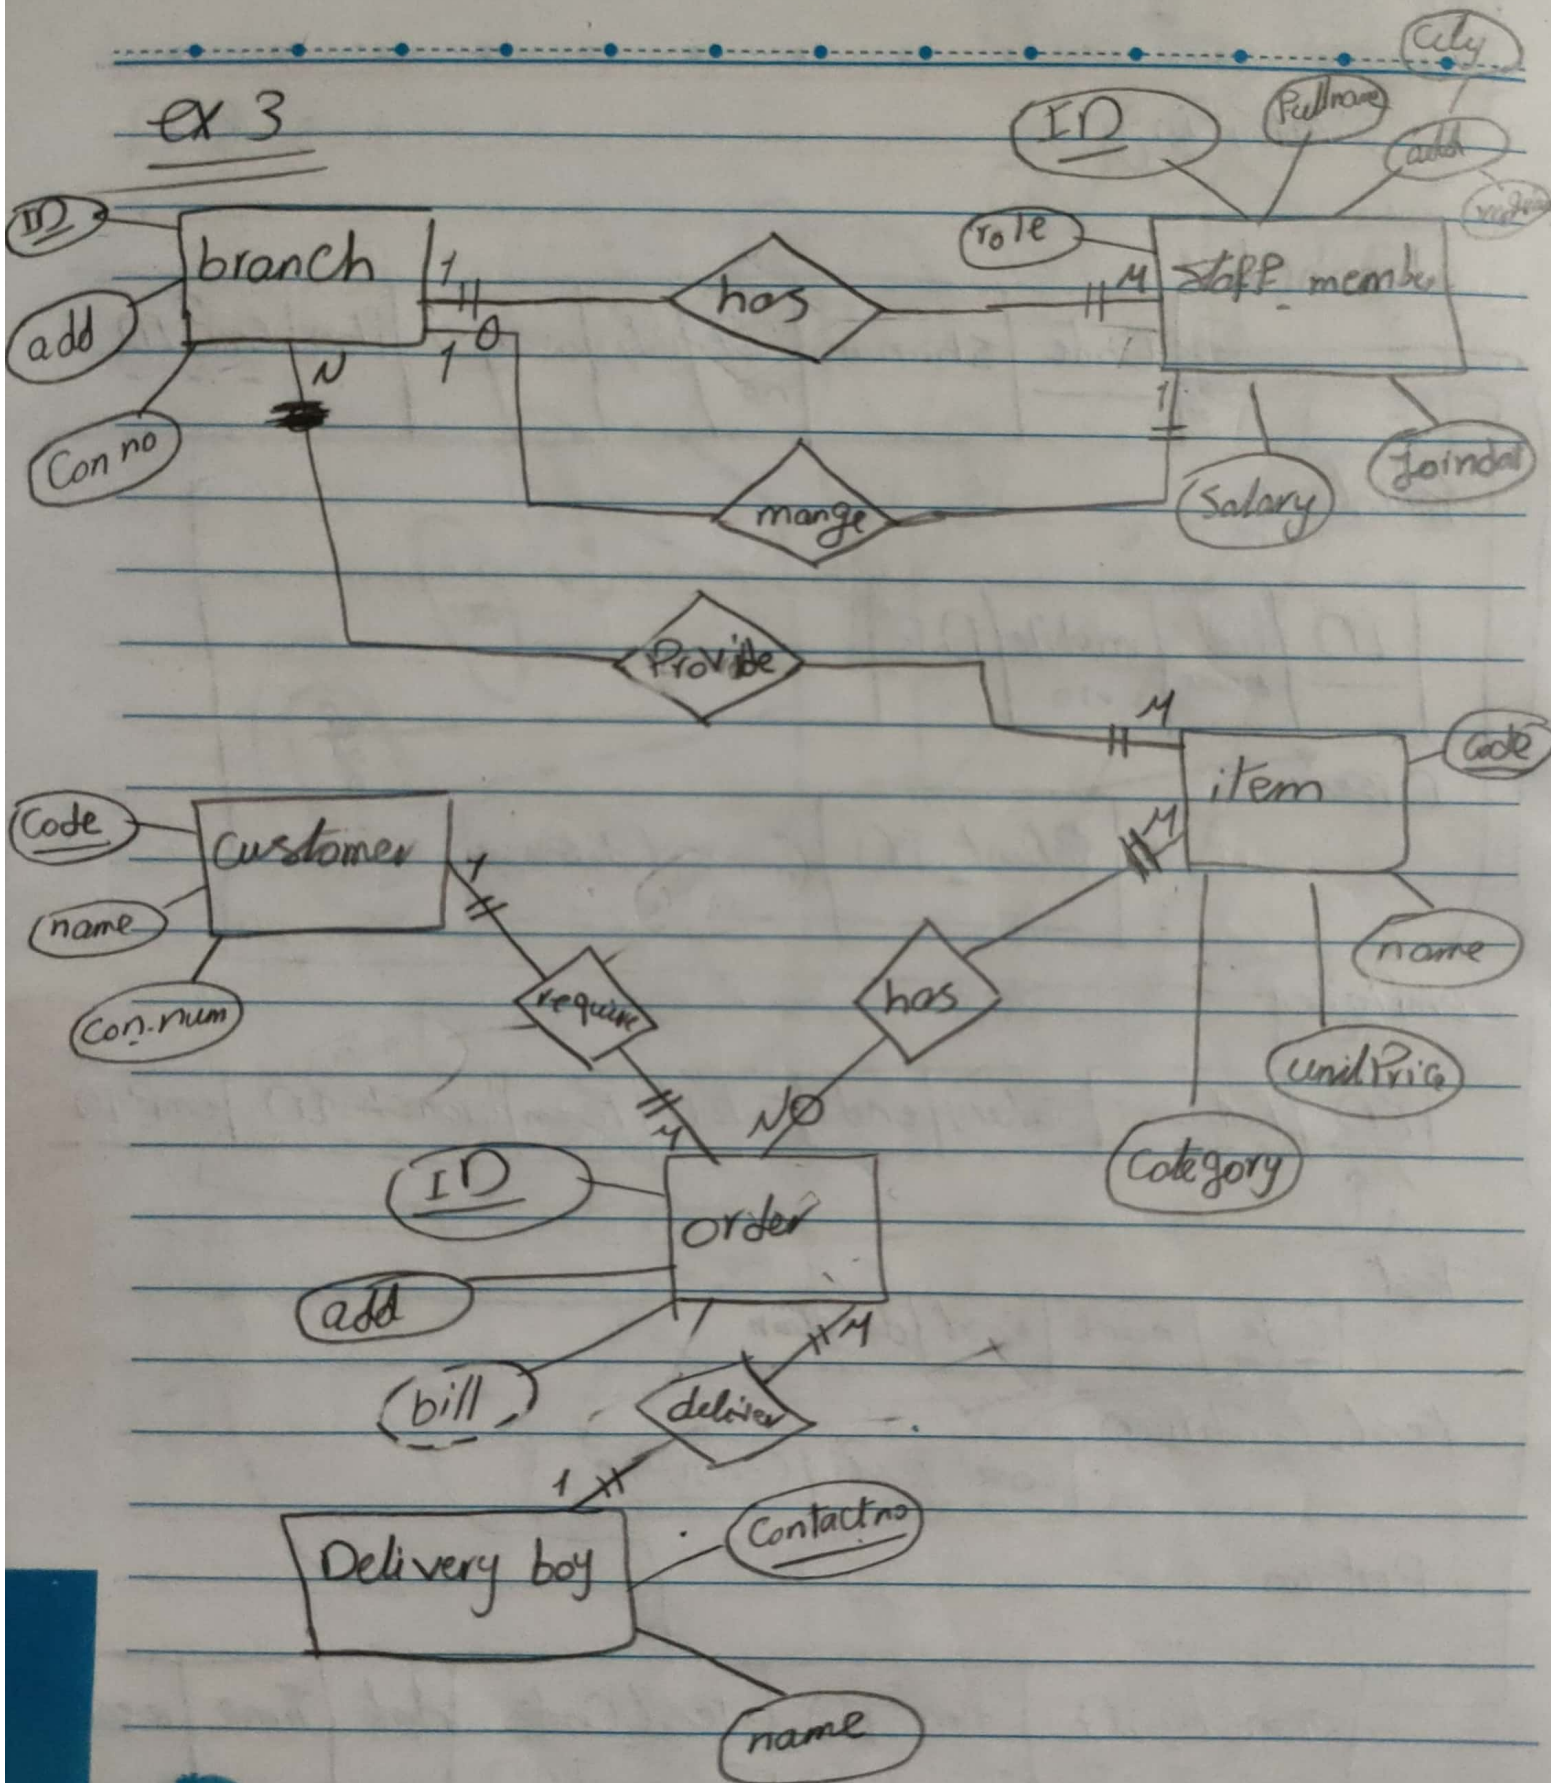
ex 3

City
ID
Fullname
add
role
staff member
M
1
salary
Joindate
ID
add
branch
1
1
N
Con no
has
1
mange
Provide
M
item
code
M
name
unitPrice
Category
Code
customer
name
Con.num
1
require
has
M
N
ID
order
add
bill
1
M
deliver
1
Delivery boy
Contactno
name